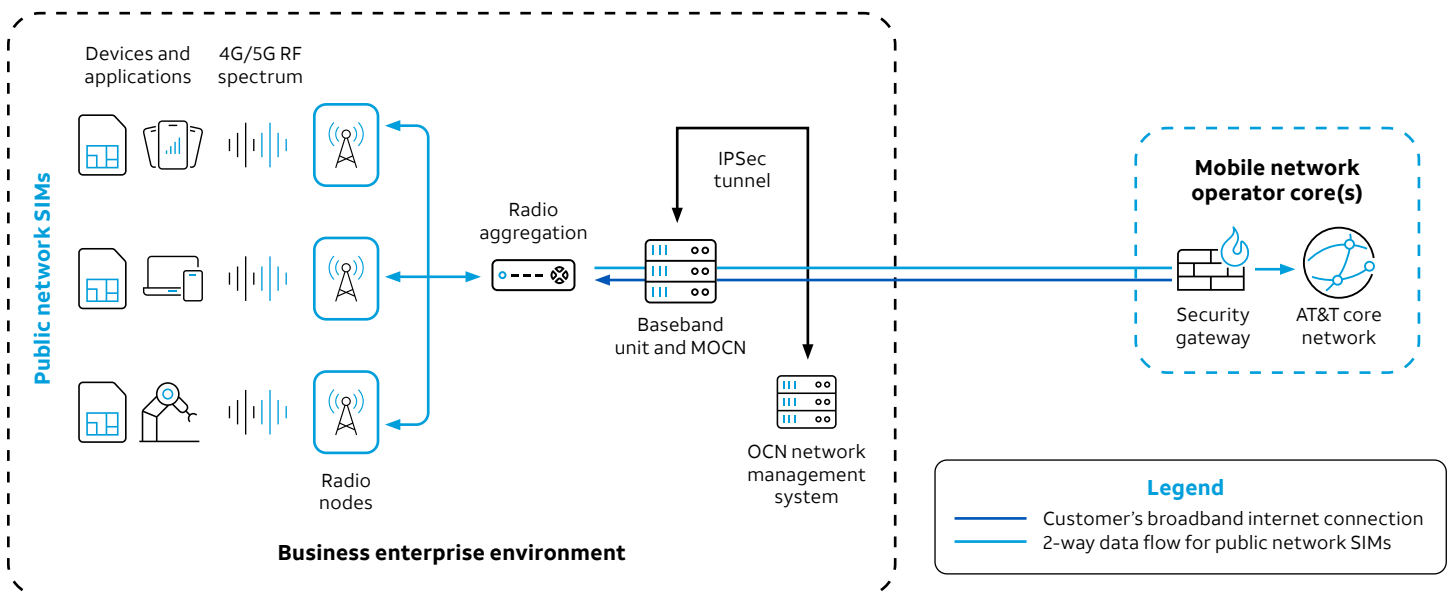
Public network SIMs

Devices and applications

4G/5G RF spectrum

Radio nodes

Radio aggregation

IPSec tunnel

Baseband unit and MOCN

OCN network management system

Business enterprise environment

Mobile network operator core(s)

Security gateway

AT&T core network

Legend

Customer's broadband internet connection

2-way data flow for public network SIMs